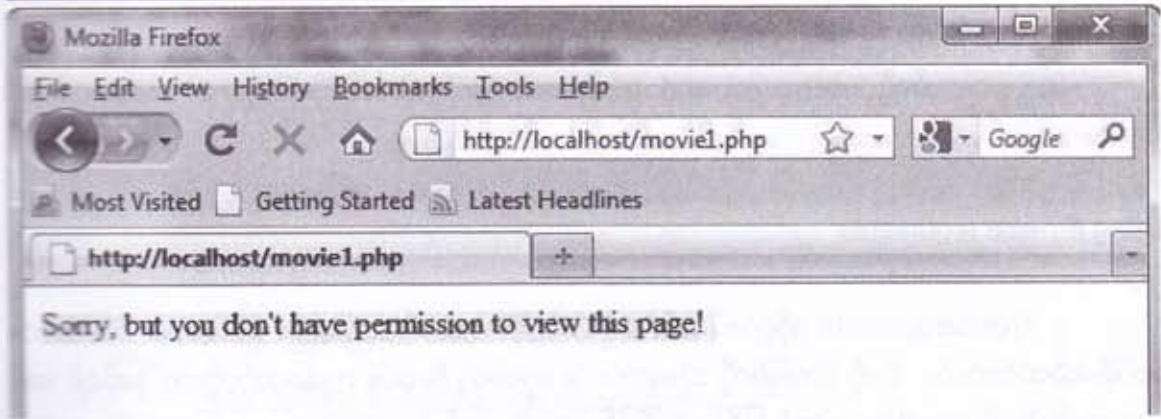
Mozilla Firefox

File Edit View History Bookmarks Tools Help

http://localhost/movie1.php

Google

Most Visited Getting Started Latest Headlines

http://localhost/movie1.php

+

Sorry, but you don't have permission to view this page!